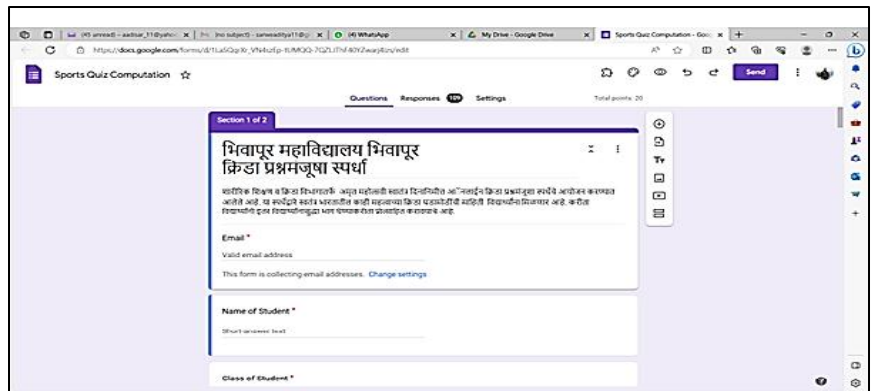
(45 unread) - aadsar_11@yahoo | (no subject) - sanwaditya11@g | (4) WhatsApp | My Drive - Google Drive | Sports Quiz Computation - Goo | +

https://docs.google.com/forms/d/1La5Qp1kr_VN4uEp-tUMQQ-7GZLIThf40YZwarj4zs/edit

Sports Quiz Computation ☆

Send

Questions Responses 109 Settings

Total points: 20

Section 1 of 2

भिवापूर महाविद्यालय भिवापूर
क्रिडा प्रश्नमंजूषा स्पर्धा

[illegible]

Email *

Valid email address

This form is collecting email addresses. Change settings

Name of Student *

Short answer text

Class of Student *